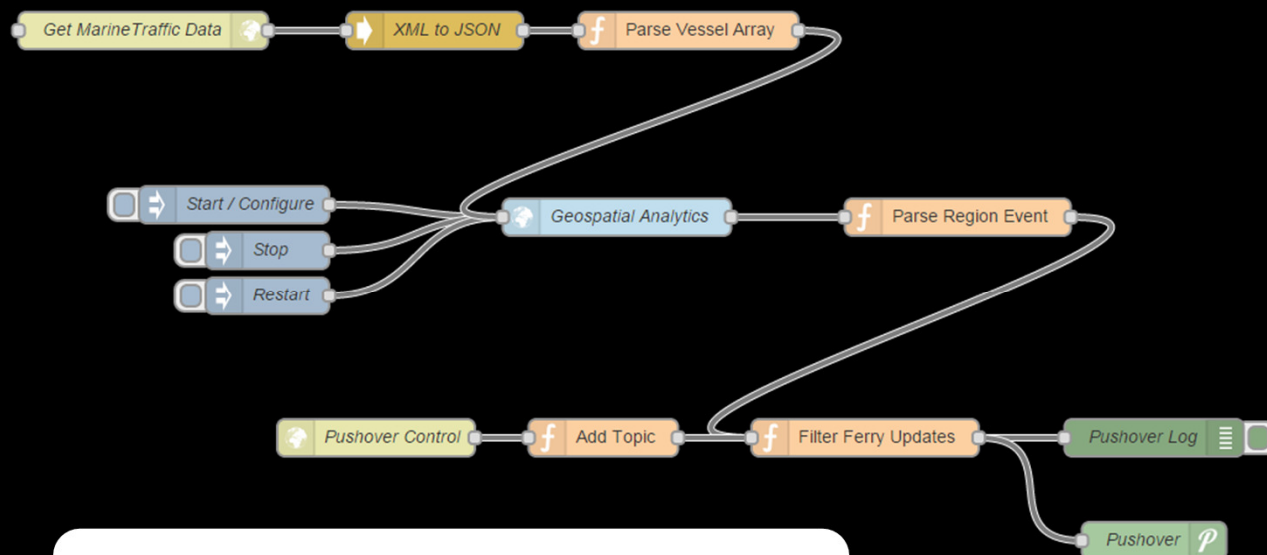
Get MarineTraffic Data

XML to JSON

Parse Vessel Array

Start / Configure

Stop

Restart

Geospatial Analytics

Parse Region Event

Pushover Control

Add Topic

Filter Ferry Updates

Pushover Log

Pushover